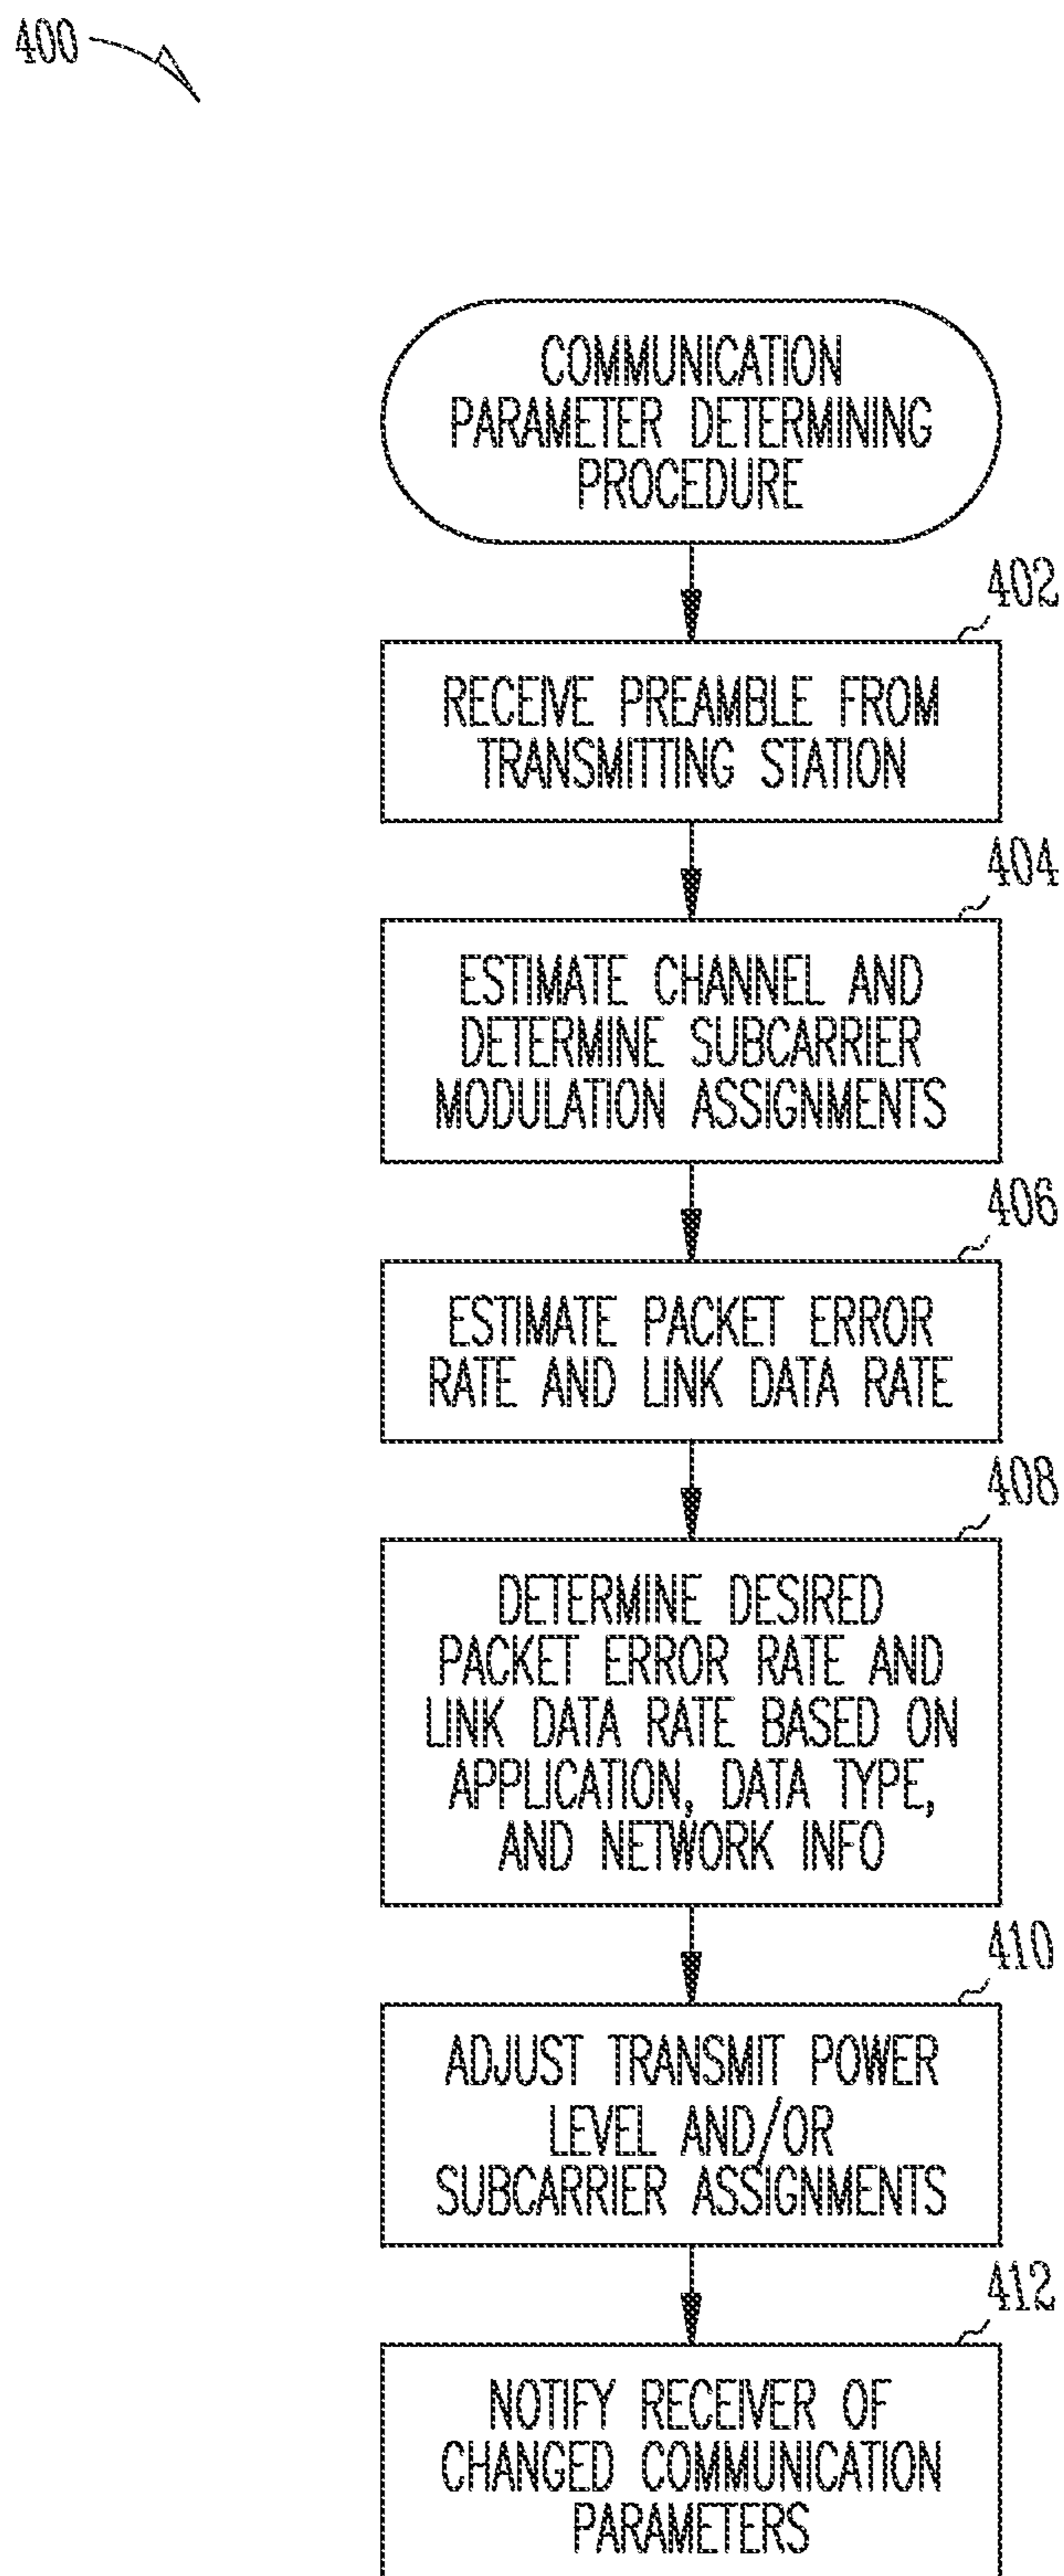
400

COMMUNICATION PARAMETER DETERMINING PROCEDURE

402

RECEIVE PREAMBLE FROM TRANSMITTING STATION

404

ESTIMATE CHANNEL AND DETERMINE SUBCARRIER MODULATION ASSIGNMENTS

406

ESTIMATE PACKET ERROR RATE AND LINK DATA RATE

408

DETERMINE DESIRED PACKET ERROR RATE AND LINK DATA RATE BASED ON APPLICATION, DATA TYPE, AND NETWORK INFO

410

ADJUST TRANSMIT POWER LEVEL AND/OR SUBCARRIER ASSIGNMENTS

412

NOTIFY RECEIVER OF CHANGED COMMUNICATION PARAMETERS